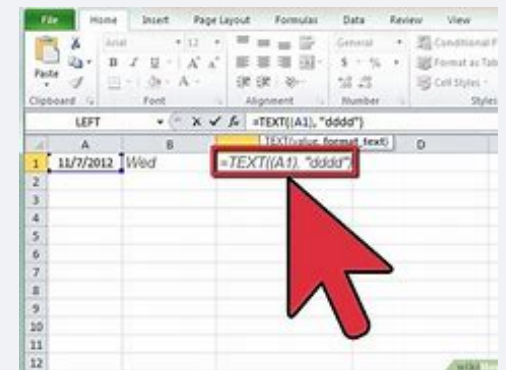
File Home Insert Page Layout Formulas Data Review View

Arial 12 General Conditional F

Paste B I U A A $ % Format as Tab

Cell Styles

Clipboard Font Alignment Number Styles

LEFT × ✓ fx =TEXT((A1), "dddd")

TEXT(value, format_text)

| | A | B | C | D |
|---|---|---|---|---|
| 1 | 11/7/2012 | Wed | =TEXT((A1), "dddd") | |
| 2 | | | | |
| 3 | | | | |
| 4 | | | | |
| 5 | | | | |
| 6 | | | | |
| 7 | | | | |
| 8 | | | | |
| 9 | | | | |
| 10 | | | | |
| 11 | | | | |
| 12 | | | | |

wiki